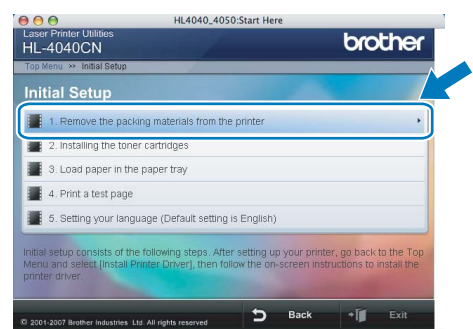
HL4040_4050:Start Here

Laser Printer Utilities
HL-4040CN

brother

Top Menu >> Initial Setup

Initial Setup

1. Remove the packing materials from the printer

2. Installing the toner cartridges

3. Load paper in the paper tray

4. Print a test page

5. Setting your language (Default setting is English)

Initial setup consists of the following steps. After setting up your printer, go back to the Top Menu and select [Install Printer Driver], then follow the on-screen instructions to install the printer driver.

© 2001-2007 Brother Industries, Ltd. All rights reserved

Back

Exit